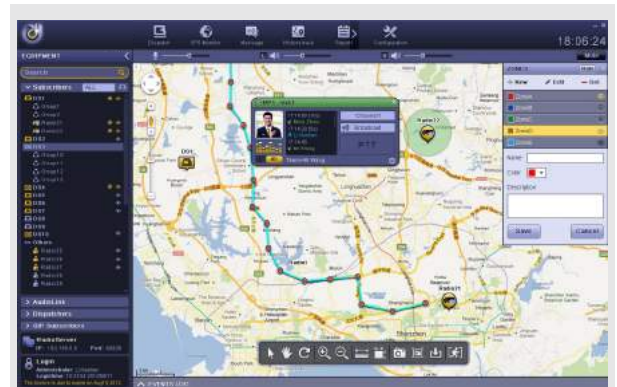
18:06:24

Dispatch
GPS Monitor
Message
Shortcut
Report
Configuration

EQUIPMENT

Search

Subscribers ALL

DS1
Group1
Group2
Radio1
Radio2
DS2
Group10
Group11
Group12
Group13
DS3
DS4
DS5
DS6
DS7
DS8
DS9
Others
Radio13
Radio14
Radio15
Radio16

AudioLists
Dispatchers
GIP Subscribers

Radio Server
IP: 192.168.0.8 Port: 8888

Login
Administrator
Login time

ZONES

New
Edit
Del

Zone1
Zone2
Zone3
Zone4
Zone5

Name
Color
Description

Save
Cancel

Voice call
Broadcast

DS1

Radio13

Radio1

Shenzhen

EVENTS LIST